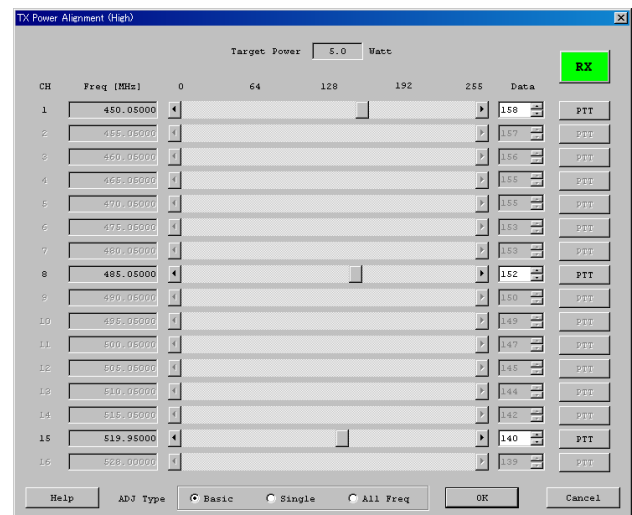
TX Power Alignment (High)

Target Power 5.0 Watt

RX

| CH | Freq [MHz] | 0 64 128 192 255 | Data | |
|---|---|---|---|---|
| 1 | 450.05000 | | 158 | PTT |
| 2 | 455.05000 | | 157 | PTT |
| 3 | 460.05000 | | 156 | PTT |
| 4 | 465.05000 | | 155 | PTT |
| 5 | 470.05000 | | 155 | PTT |
| 6 | 475.05000 | | 153 | PTT |
| 7 | 480.05000 | | 153 | PTT |
| 8 | 485.05000 | | 152 | PTT |
| 9 | 490.05000 | | 150 | PTT |
| 10 | 495.05000 | | 149 | PTT |
| 11 | 500.05000 | | 147 | PTT |
| 12 | 505.05000 | | 145 | PTT |
| 13 | 510.05000 | | 144 | PTT |
| 14 | 515.05000 | | 142 | PTT |
| 15 | 519.95000 | | 140 | PTT |
| 16 | 528.00000 | | 139 | PTT |

Help ADJ Type Basic Single All Freq OK Cancel